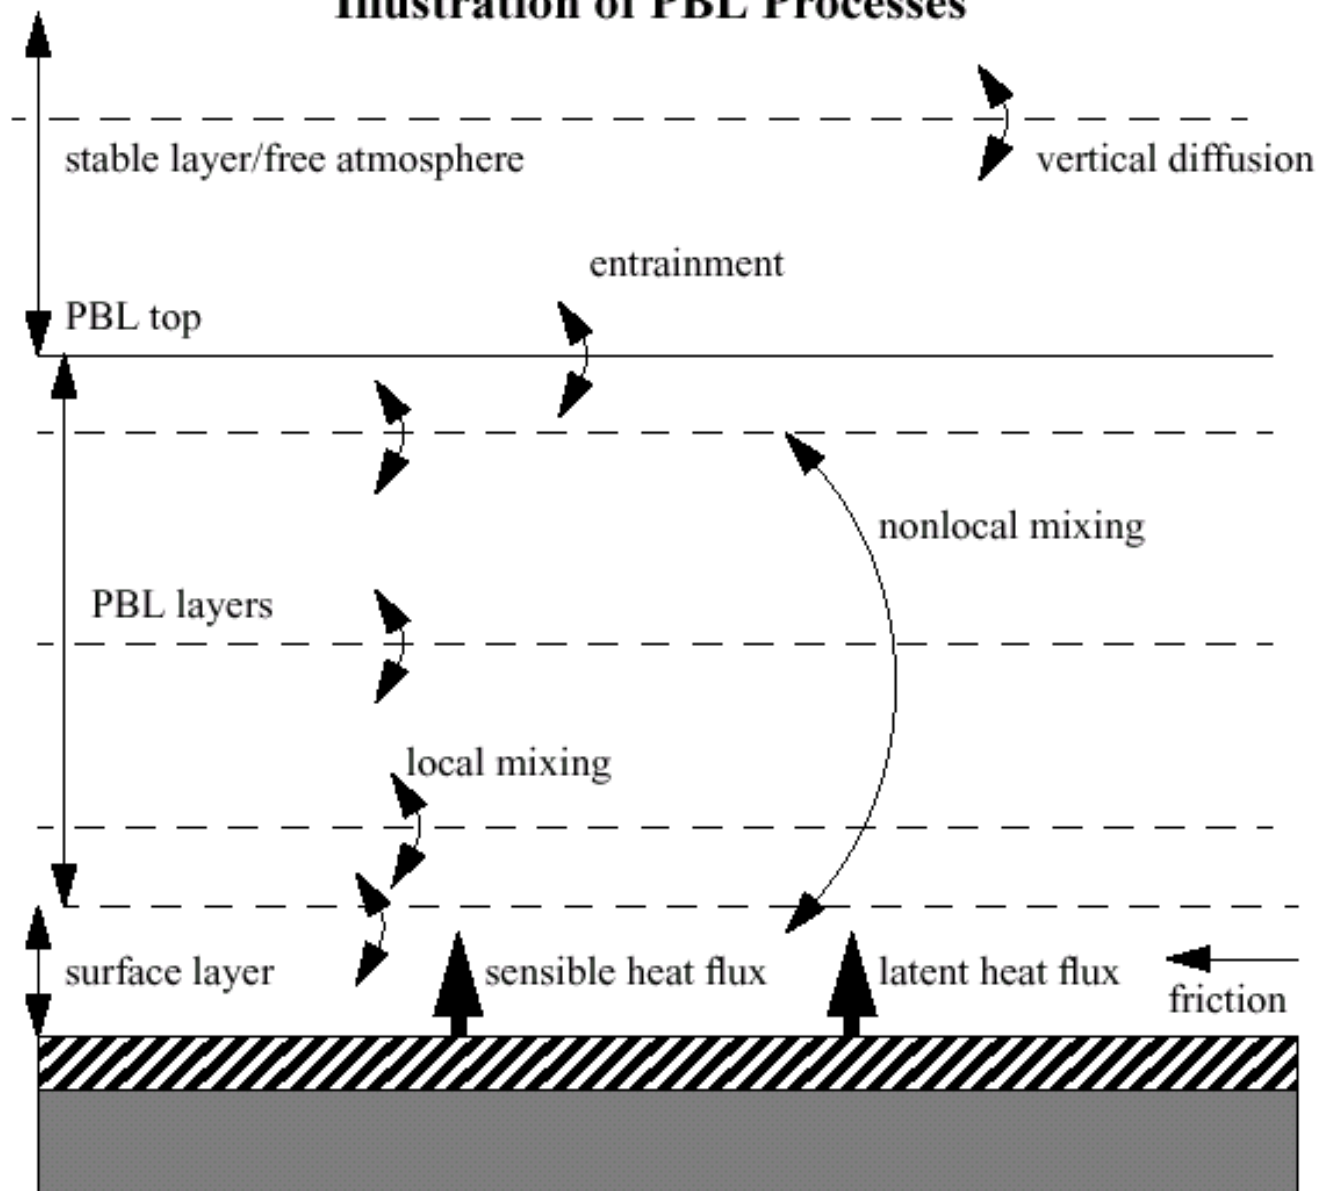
Illustration of PBL Processes

stable layer/free atmosphere

vertical diffusion

entrainment

PBL top

nonlocal mixing

PBL layers

local mixing

surface layer

sensible heat flux

latent heat flux

friction